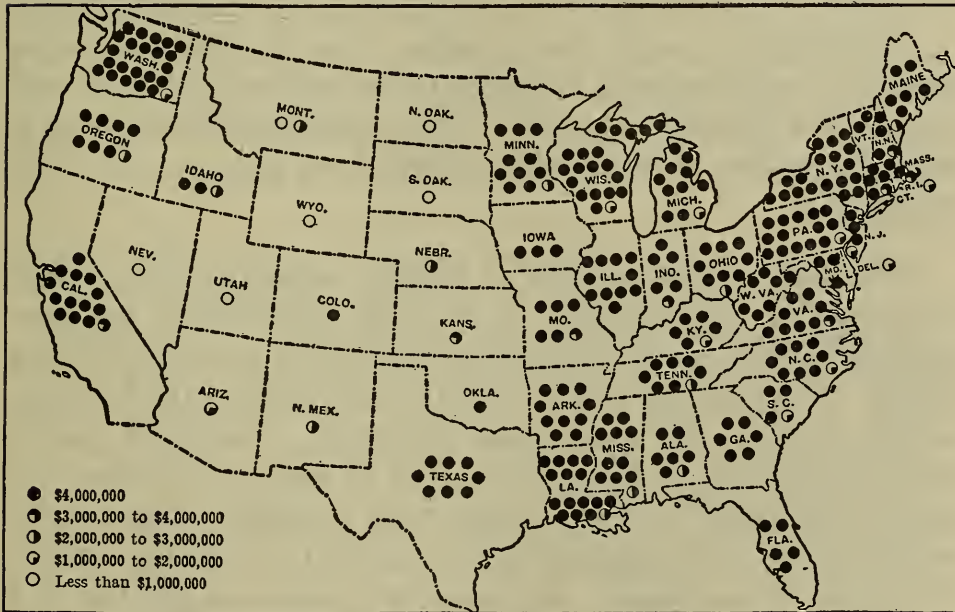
WASH.
OREGON
IDAHO
MONT.
N. DAK.
S. DAK.
WYO.
MINN.
WIS.
MICH.
MAINE
VT.
N.H.
MASS.
R.I.
CT.
N.Y.
PA.
N.J.
DEL.
MD.
NEV.
UTAH
CAL.
COLO.
NEBR.
IOWA
ILL.
IND.
OHIO
W. VA.
VA.
KANS.
MO.
KY.
N.C.
TENN.
S.C.
ARIZ.
N. MEX.
OKLA.
ARK.
MISS.
ALA.
GA.
TEXAS
LA.
FLA.

$4,000,000
$3,000,000 to $4,000,000
$2,000,000 to $3,000,000
$1,000,000 to $2,000,000
Less than $1,000,000